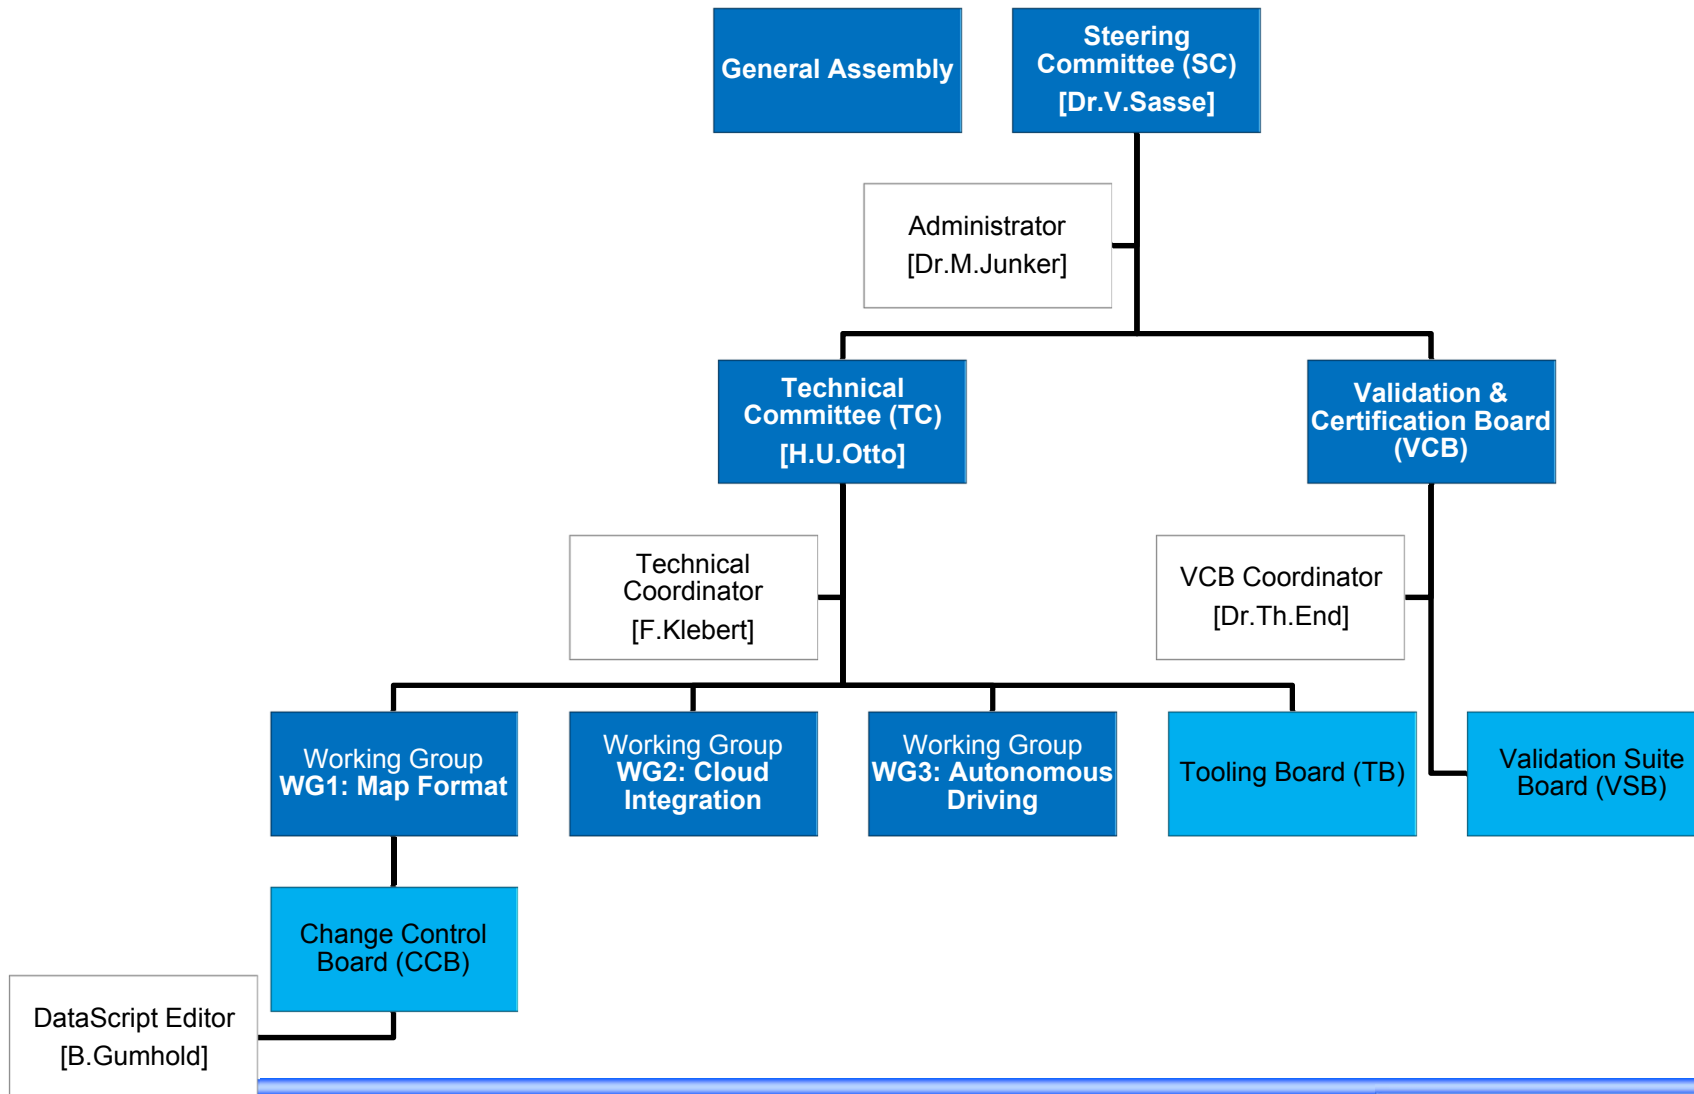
General Assembly

Steering Committee (SC)
[Dr.V.Sasse]

Administrator
[Dr.M.Junker]

Technical Committee (TC)
[H.U.Otto]

Validation & Certification Board (VCB)

Technical Coordinator
[F.Klebert]

VCB Coordinator
[Dr.Th.End]

Working Group
WG1: Map Format

Working Group
WG2: Cloud Integration

Working Group
WG3: Autonomous Driving

Tooling Board (TB)

Validation Suite Board (VSB)

Change Control Board (CCB)

DataScript Editor
[B.Gumhold]